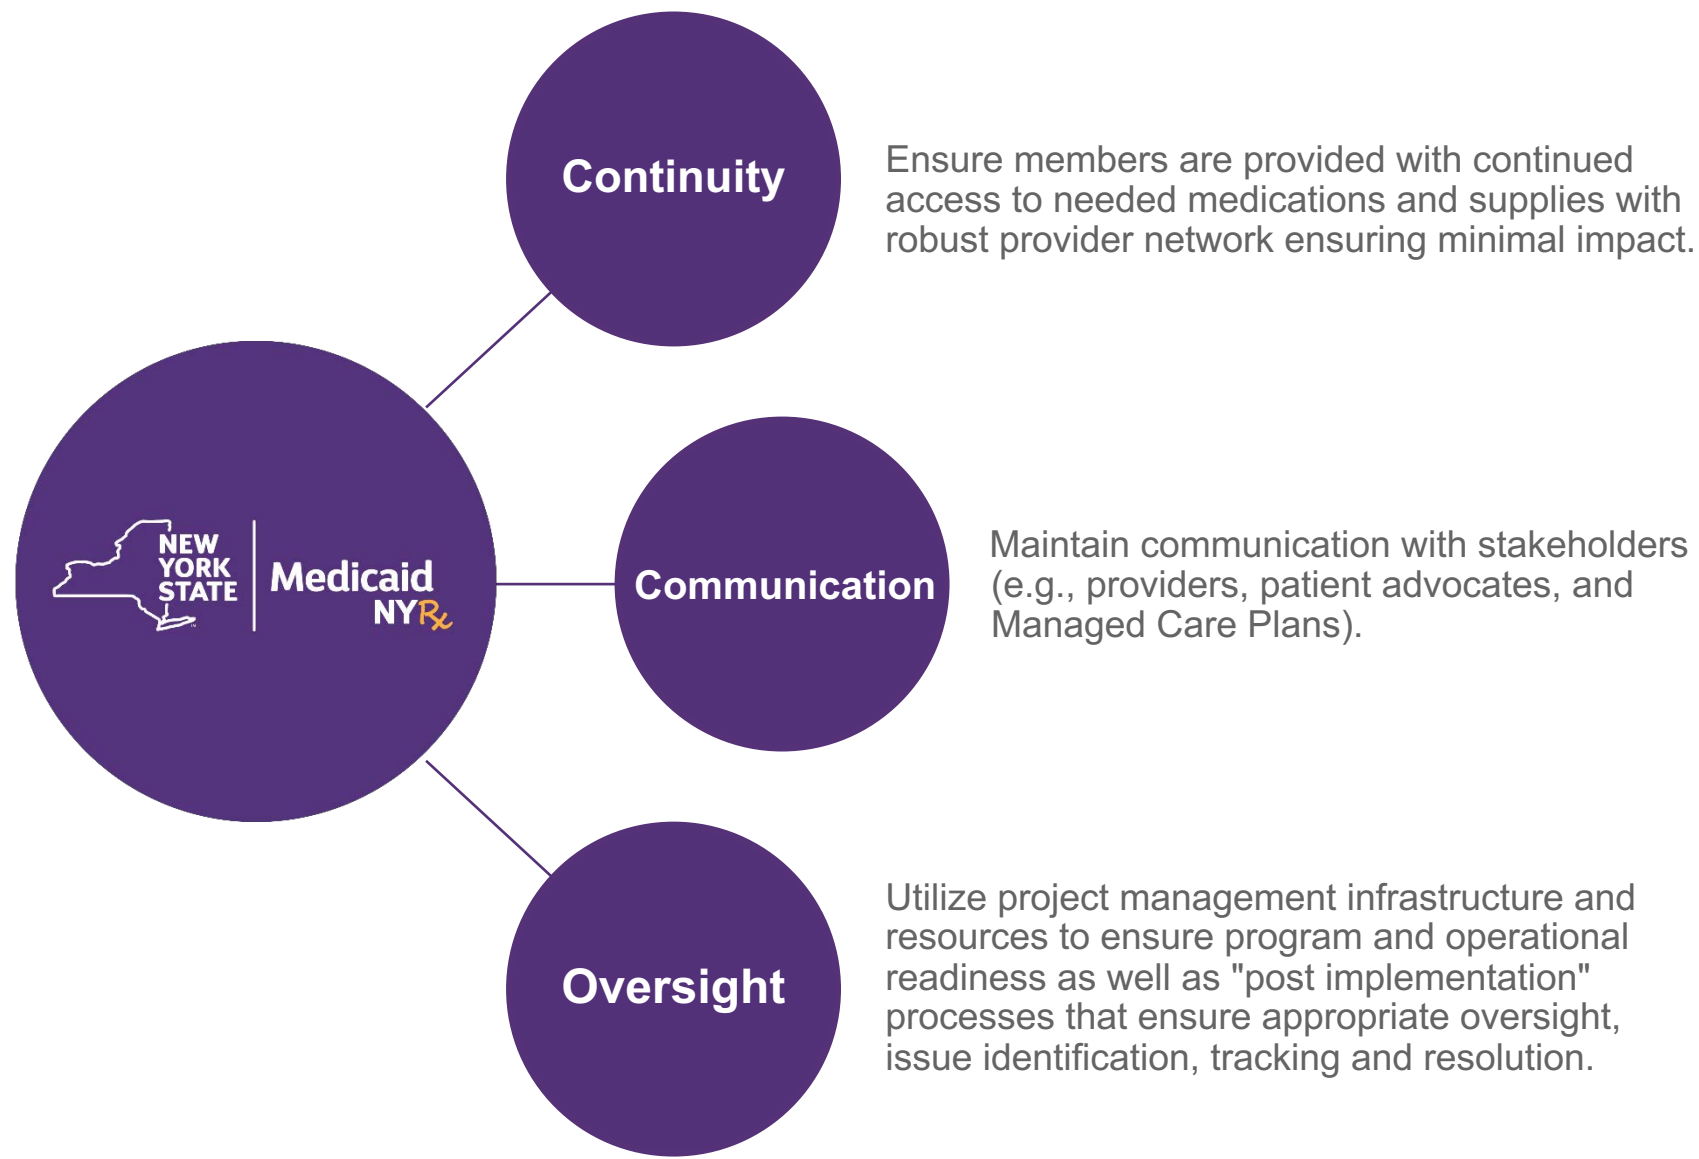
NEW YORK STATE

Medicaid NYRx

Continuity

Ensure members are provided with continued access to needed medications and supplies with robust provider network ensuring minimal impact.

Communication

Maintain communication with stakeholders (e.g., providers, patient advocates, and Managed Care Plans).

Oversight

Utilize project management infrastructure and resources to ensure program and operational readiness as well as "post implementation" processes that ensure appropriate oversight, issue identification, tracking and resolution.